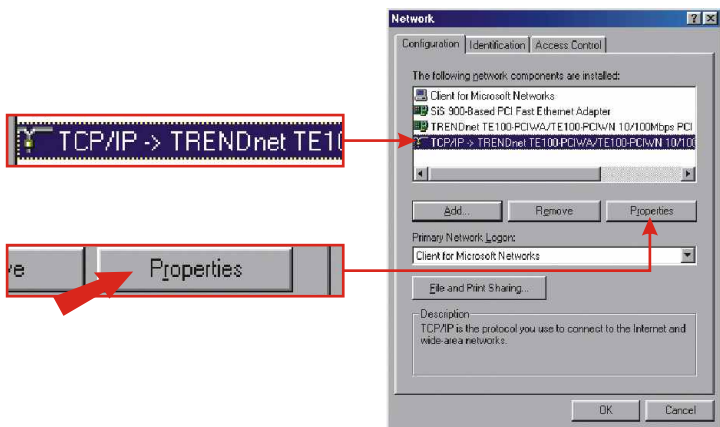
TCP/IP -> TRENDnet TE10

ve

Properties

Network

?

Configuration

Identification

Access Control

The following network components are installed:

Client for Microsoft Networks

SiS 900-Based PCI Fast Ethernet Adapter

TRENDnet TE100-PCIWA/TE100-PCIWN 10/100Mbps PCI

TCP/IP -> TRENDnet TE100-PCIWA/TE100-PCIWN 10/100

Add...

Remove

Properties

Primary Network Logon:

Client for Microsoft Networks

File and Print Sharing...

Description

TCP/IP is the protocol you use to connect to the Internet and wide-area networks.

OK

Cancel